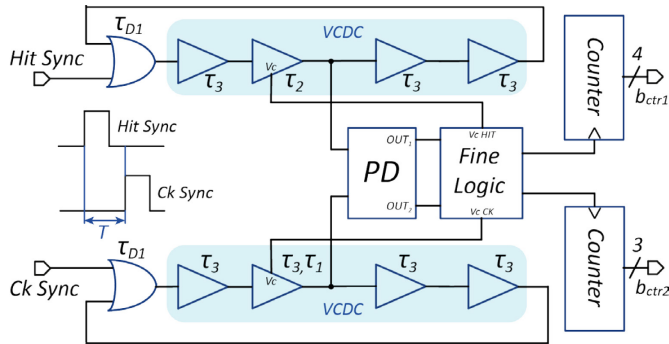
$\tau_{D1}$

VCDC

Hit Sync

$\tau_3$

Vc

$\tau_2$

$\tau_3$

$\tau_3$

Counter

4

$b_{ctr1}$

Hit Sync

Ck Sync

T

PD

OUT$_1$

OUT$_2$

Vc HIT

Fine Logic

Vc CK

Counter

3

$b_{ctr2}$

$\tau_{D1}$

Ck Sync

$\tau_3$

Vc

$\tau_3, \tau_1$

$\tau_3$

$\tau_3$

VCDC